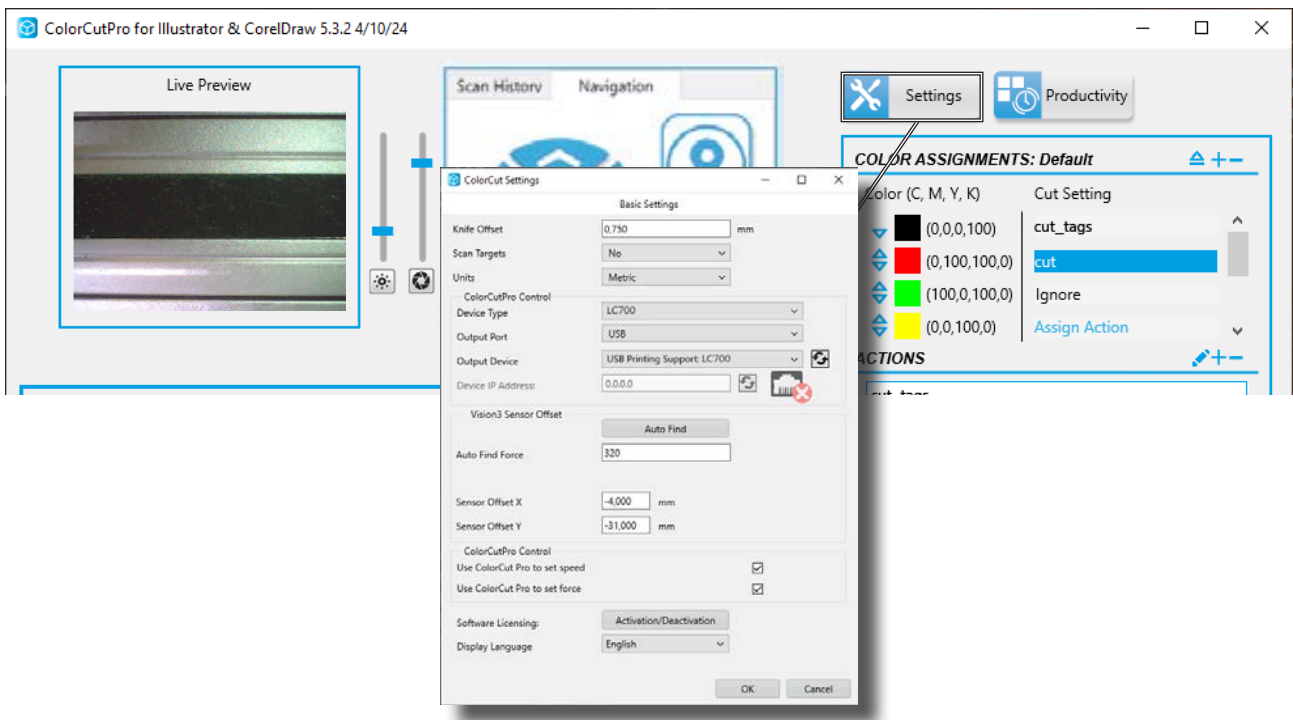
ColorCutPro for Illustrator & CorelDraw 5.3.2 4/10/24

Live Preview

Scan History Navigation

Settings

Productivity

COLOR ASSIGNMENTS: Default

Color (C, M, Y, K) Cut Setting

(0,0,0,100) cut_tags

(0,100,100,0) cut

(100,0,100,0) Ignore

(0,0,100,0) Assign Action

ACTIONS

ColorCut Settings

Basic Settings

Knife Offset 0,750 mm

Scan Targets No

Units Metric

ColorCutPro Control

Device Type LC700

Output Port USB

Output Device USB Printing Support: LC700

Device IP Address: 0.0.0.0

Vision3 Sensor Offset

Auto Find

Auto Find Force 320

Sensor Offset X -4,000 mm

Sensor Offset Y -31,000 mm

ColorCutPro Control

Use ColorCut Pro to set speed

Use ColorCut Pro to set force

Software Licensing: Activation/Deactivation

Display Language English

OK Cancel